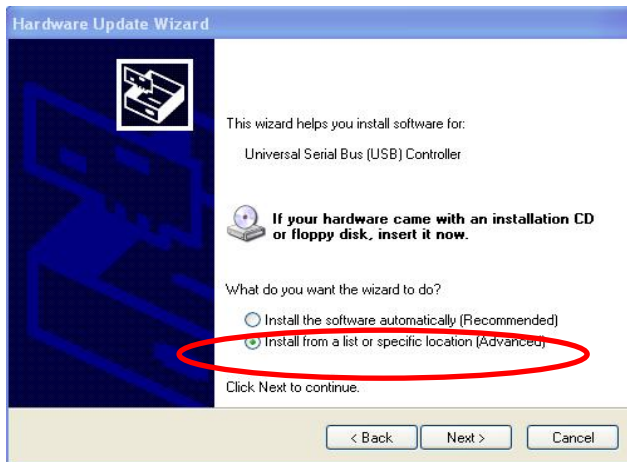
Hardware Update Wizard

This wizard helps you install software for:

Universal Serial Bus (USB) Controller

If your hardware came with an installation CD or floppy disk, insert it now.

What do you want the wizard to do?

Install the software automatically (Recommended)
Install from a list or specific location (Advanced)

Click Next to continue.

< Back
Next >
Cancel